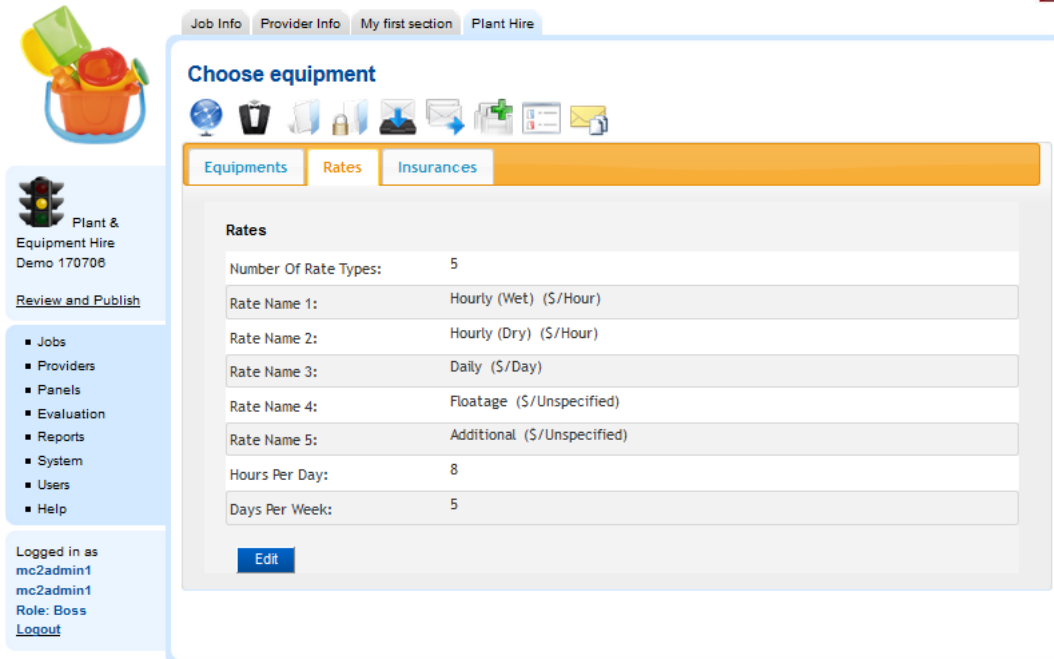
Job Info | Provider Info | My first section | Plant Hire

Choose equipment

Equipments | Rates | Insurances

Rates

| | |
|---|---|
| Number Of Rate Types: | 5 |
| Rate Name 1: | Hourly (Wet) (\$/Hour) |
| Rate Name 2: | Hourly (Dry) (\$/Hour) |
| Rate Name 3: | Daily (\$/Day) |
| Rate Name 4: | Floatage (\$/Unspecified) |
| Rate Name 5: | Additional (\$/Unspecified) |
| Hours Per Day: | 8 |
| Days Per Week: | 5 |

Edit

Plant & Equipment Hire Demo 170706

Review and Publish

- Jobs
- Providers
- Panels
- Evaluation
- Reports
- System
- Users
- Help

Logged in as
mc2admin1
mc2admin1
Role: Boss
Logout